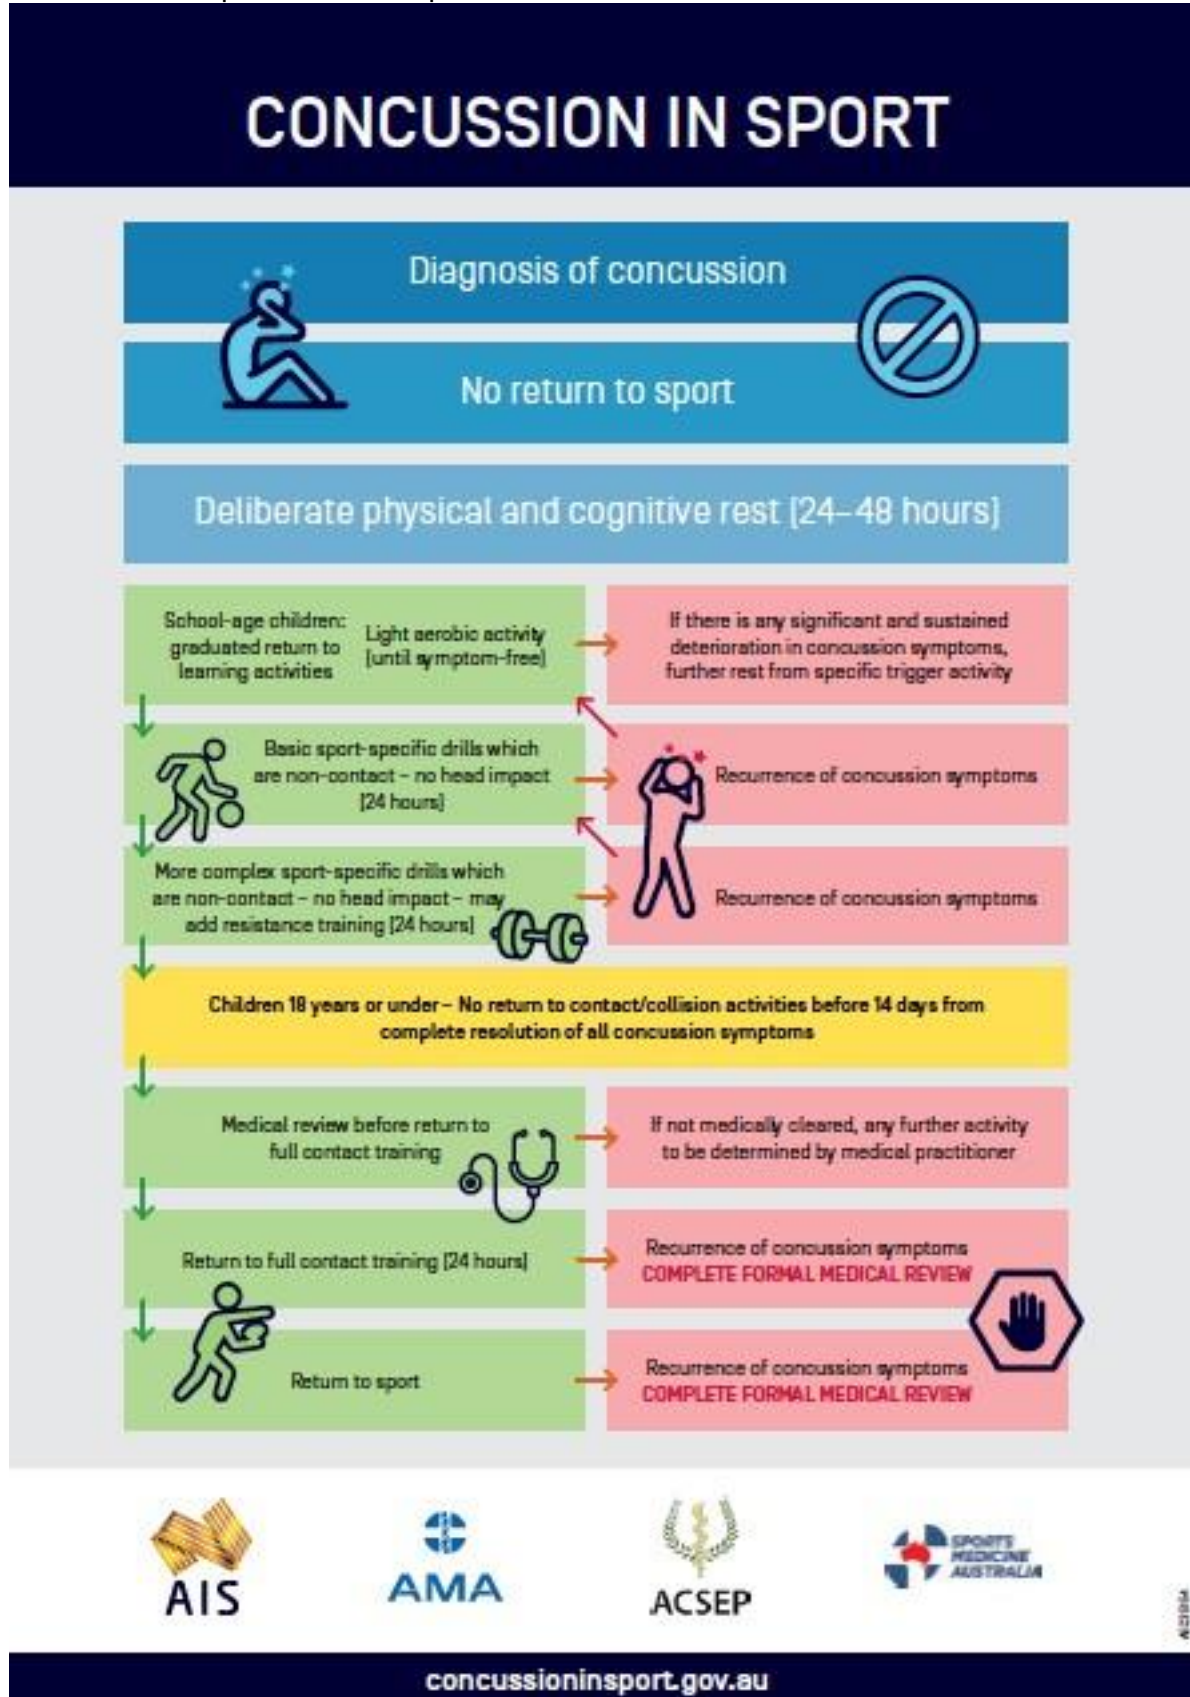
CONCUSSION IN SPORT

Diagnosis of concussion

No return to sport

Deliberate physical and cognitive rest (24–48 hours)

School-age children: graduated return to learning activities

Light aerobic activity (until symptom-free)

If there is any significant and sustained deterioration in concussion symptoms, further rest from specific trigger activity

Basic sport-specific drills which are non-contact – no head impact (24 hours)

Recurrence of concussion symptoms

More complex sport-specific drills which are non-contact – no head impact – may add resistance training (24 hours)

Recurrence of concussion symptoms

Children 18 years or under – No return to contact/collision activities before 14 days from complete resolution of all concussion symptoms

Medical review before return to full contact training

If not medically cleared, any further activity to be determined by medical practitioner

Return to full contact training (24 hours)

Recurrence of concussion symptoms
COMPLETE FORMAL MEDICAL REVIEW

Return to sport

Recurrence of concussion symptoms
COMPLETE FORMAL MEDICAL REVIEW

AIS

AMA

ACSEP

SPORTS MEDICINE AUSTRALIA

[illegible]

concussioninsport.gov.au